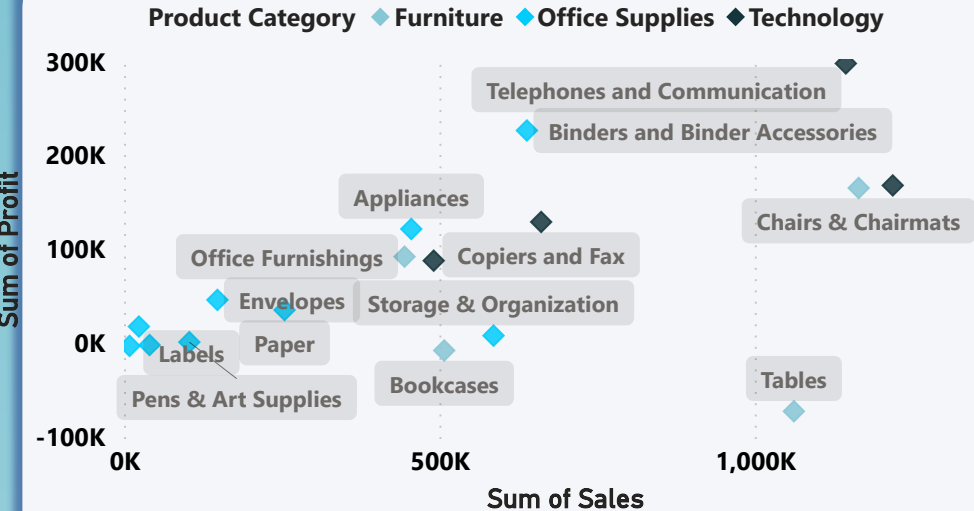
Product Category Furniture Office Supplies Technology

Sum of Profit

300K
200K
100K
0K
-100K

Telephones and Communication
Binders and Binder Accessories
Appliances
Chairs & Chairmats
Office Furnishings
Copiers and Fax
Envelopes
Storage & Organization
Paper
Labels
Pens & Art Supplies
Bookcases
Tables

0K
500K
1,000K

Sum of Sales